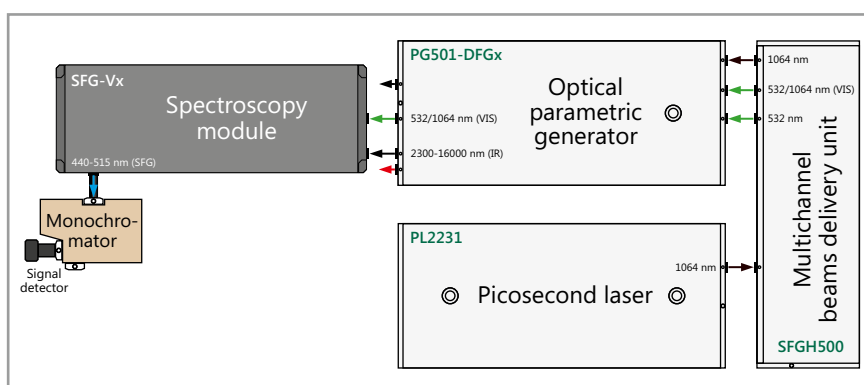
SFG-Vx
Spectroscopy module
440-515 nm (SFG)
Monochromator
Signal detector
PG501-DFGx
Optical parametric generator
532/1064 nm (VIS)
2300-16000 nm (IR)
1064 nm
532/1064 nm (VIS)
532 nm
Multichannel beams delivery unit
SFGH500
PL2231
Picosecond laser
1064 nm